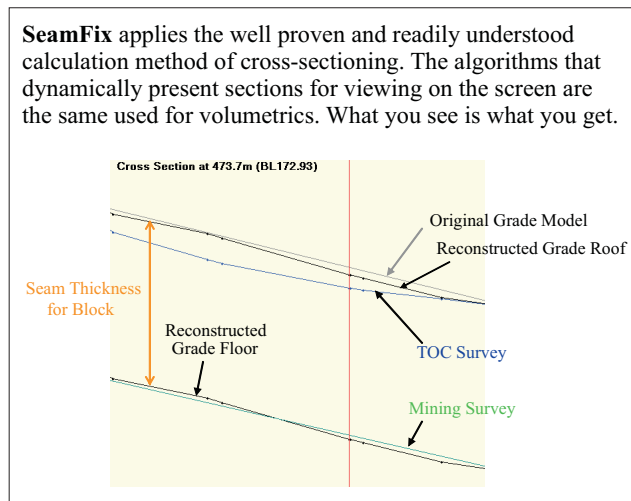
**SeamFix** applies the well proven and readily understood calculation method of cross-sectioning. The algorithms that dynamically present sections for viewing on the screen are the same used for volumetrics. What you see is what you get.

Cross Section at 473.7m (BL172.93)

Original Grade Model

Reconstructed Grade Roof

Seam Thickness for Block

Reconstructed Grade Floor

TOC Survey

Mining Survey